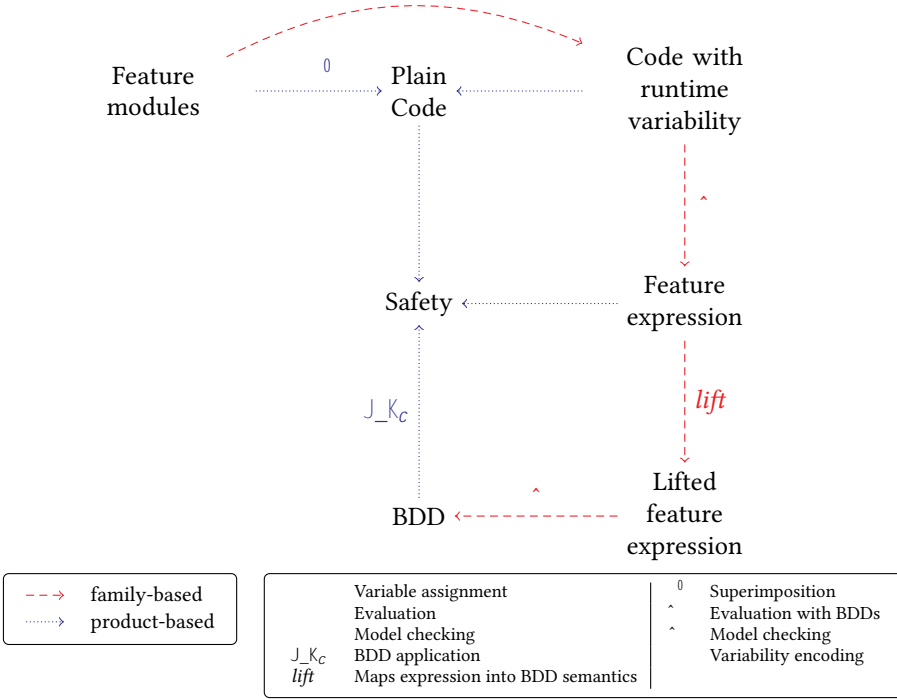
Feature modules

0

Plain Code

Code with runtime variability

ˆ

Safety

Feature expression

lift

J_K$_C$

Lifted feature expression

BDD

ˆ

family-based
product-based

Variable assignment
Evaluation
Model checking
J_K$_C$ BDD application
lift Maps expression into BDD semantics

0 Superimposition
ˆ Evaluation with BDDs
ˆ Model checking
Variability encoding